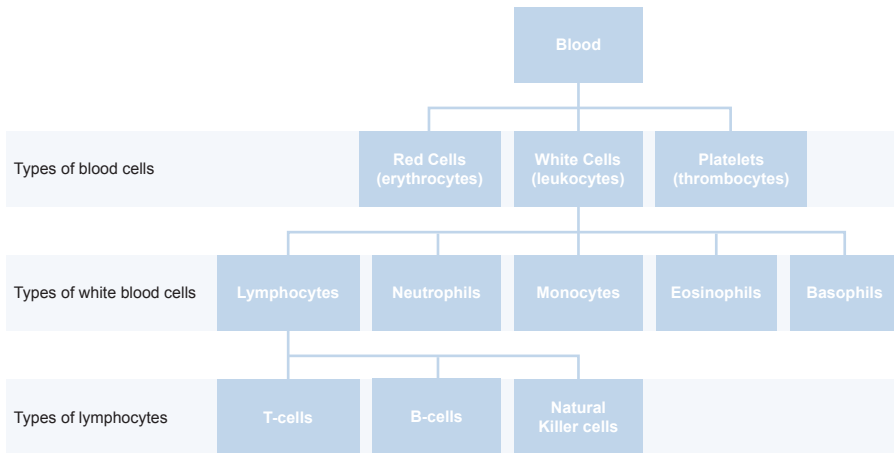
Blood

Types of blood cells

Red Cells (erythrocytes)

White Cells (leukocytes)

Platelets (thrombocytes)

Types of white blood cells

Lymphocytes

Neutrophils

Monocytes

Eosinophils

Basophils

Types of lymphocytes

T-cells

B-cells

Natural Killer cells